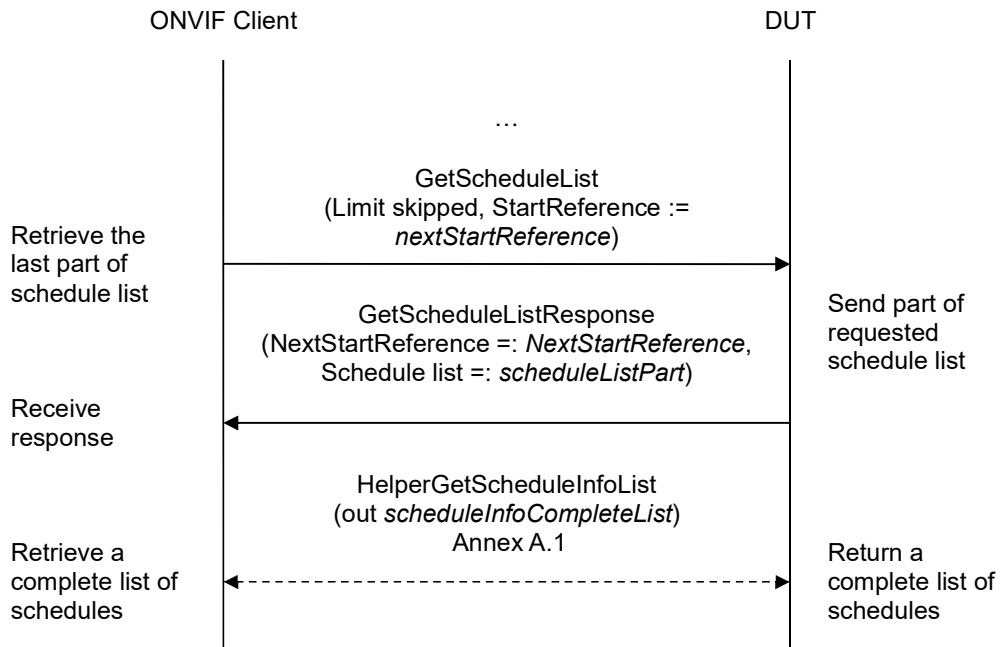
ONVIF Client

DUT

…

GetScheduleList (Limit skipped, StartReference := nextStartReference)

Retrieve the last part of schedule list

GetScheduleListResponse (NextStartReference =: NextStartReference, Schedule list =: scheduleListPart)

Send part of requested schedule list

Receive response

HelperGetScheduleInfoList (out scheduleInfoCompleteList) Annex A.1

Retrieve a complete list of schedules

Return a complete list of schedules